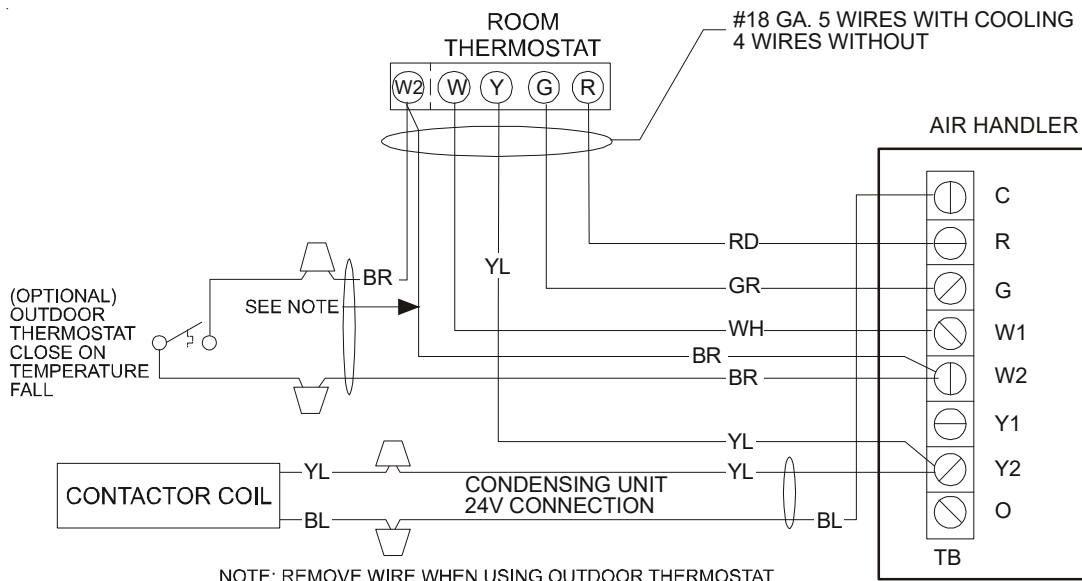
ROOM THERMOSTAT

#18 GA. 5 WIRES WITH COOLING
4 WIRES WITHOUT

W2 W Y G R

AIR HANDLER

C
R
G
W1
W2
Y1
Y2
O
TB

RD
GR
WH
BR
BR
YL
YL
BL

BR
YL

(OPTIONAL)
OUTDOOR
THERMOSTAT
CLOSE ON
TEMPERATURE
FALL

SEE NOTE

CONTACTOR COIL

YL
BL

CONDENSING UNIT
24V CONNECTION

NOTE: REMOVE WIRE WHEN USING OUTDOOR THERMOSTAT